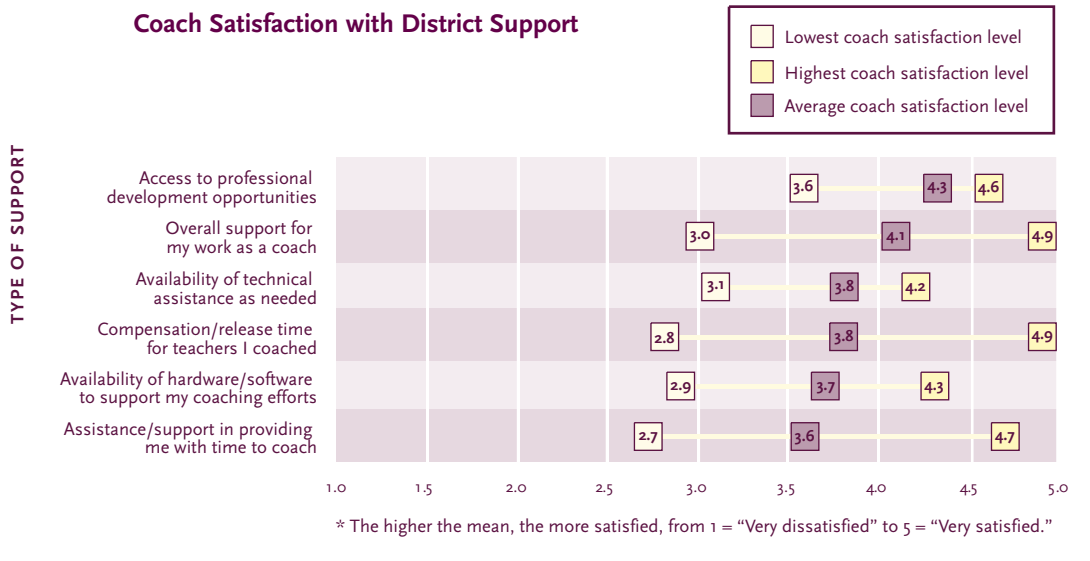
Coach Satisfaction with District Support

Lowest coach satisfaction level
Highest coach satisfaction level
Average coach satisfaction level

TYPE OF SUPPORT

Access to professional development opportunities
3.6
4.3
4.6

Overall support for my work as a coach
3.0
4.1
4.9

Availability of technical assistance as needed
3.1
3.8
4.2

Compensation/release time for teachers I coached
2.8
3.8
4.9

Availability of hardware/software to support my coaching efforts
2.9
3.7
4.3

Assistance/support in providing me with time to coach
2.7
3.6
4.7

1.0 1.5 2.0 2.5 3.0 3.5 4.0 4.5 5.0

* The higher the mean, the more satisfied, from 1 = “Very dissatisfied” to 5 = “Very satisfied.”